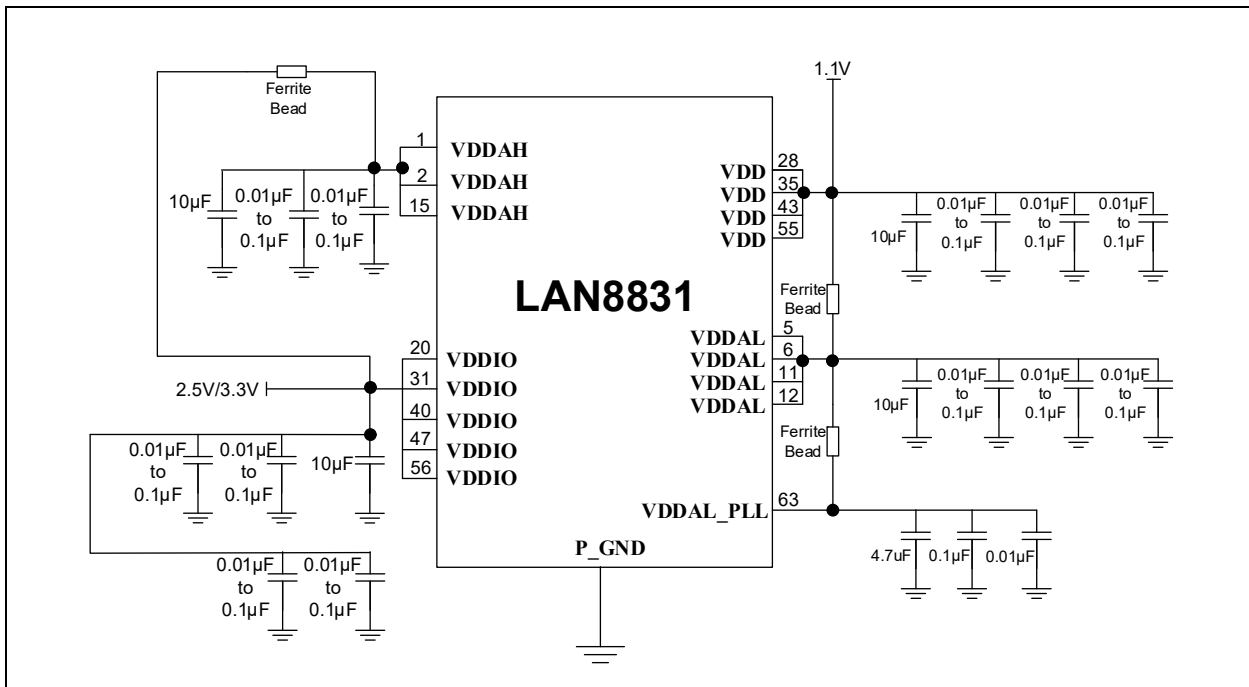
Ferrite Bead

1.1V

1 VDDAH
2 VDDAH
15 VDDAH

10µF
0.01µF to 0.1µF
0.01µF to 0.1µF

VDD 28
VDD 35
VDD 43
VDD 55

10µF
0.01µF to 0.1µF
0.01µF to 0.1µF
0.01µF to 0.1µF

LAN8831

Ferrite Bead

VDDAL 5
VDDAL 6
VDDAL 11
VDDAL 12

10µF
0.01µF to 0.1µF
0.01µF to 0.1µF
0.01µF to 0.1µF

Ferrite Bead

20 VDDIO
2.5V/3.3V
31 VDDIO
40 VDDIO
47 VDDIO
56 VDDIO

0.01µF to 0.1µF
0.01µF to 0.1µF
10µF

VDDAL_PLL 63

4.7µF
0.1µF
0.01µF

P_GND

0.01µF to 0.1µF
0.01µF to 0.1µF